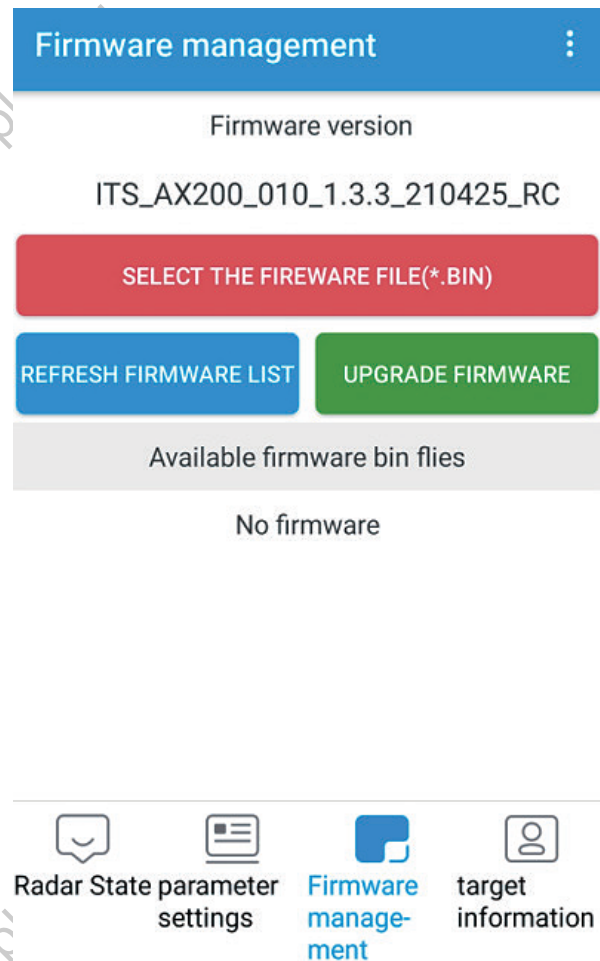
Firmware management

Firmware version

ITS_AX200_010_1.3.3_210425_RC

SELECT THE FIREWARE FILE(*.BIN)

REFRESH FIRMWARE LIST

UPGRADE FIRMWARE

Available firmware bin flies

No firmware

Radar State

parameter settings

Firmware management

target information